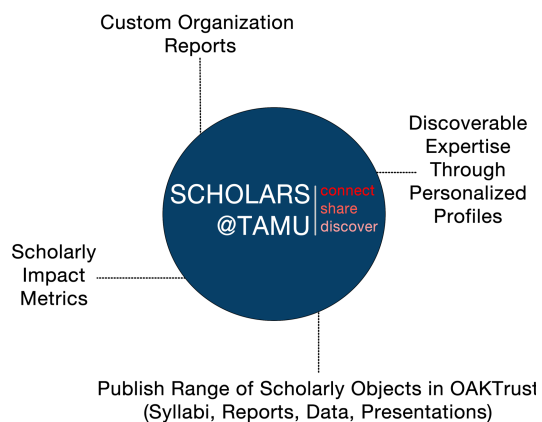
Custom Organization Reports

Discoverable Expertise Through Personalized Profiles

SCHOLARS @TAMU

connect share discover

Scholarly Impact Metrics

Publish Range of Scholarly Objects in OAKTrust (Syllabi, Reports, Data, Presentations)